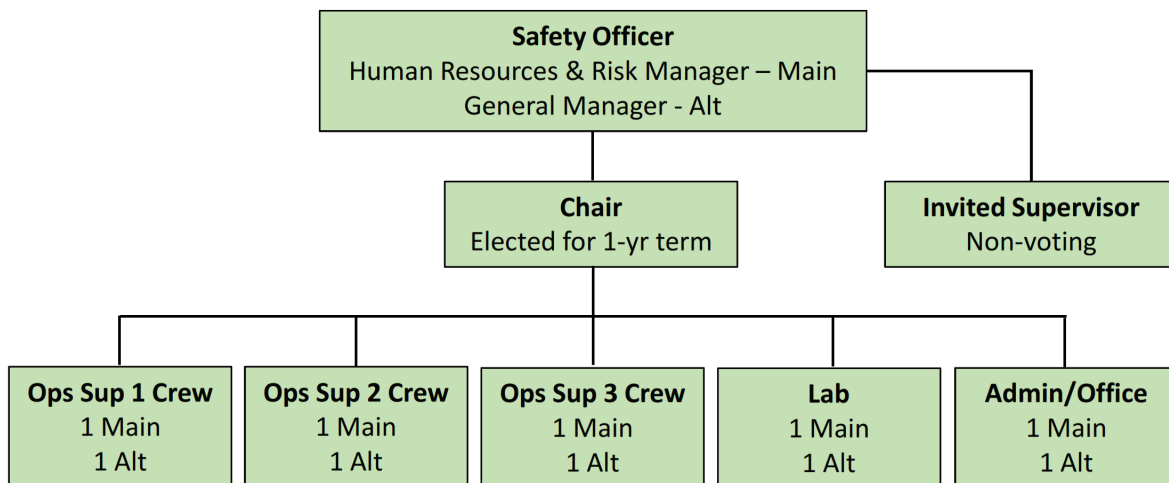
Safety Officer
Human Resources & Risk Manager – Main
General Manager - Alt

Chair
Elected for 1-yr term

Invited Supervisor
Non-voting

Ops Sup 1 Crew
1 Main
1 Alt

Ops Sup 2 Crew
1 Main
1 Alt

Ops Sup 3 Crew
1 Main
1 Alt

Lab
1 Main
1 Alt

Admin/Office
1 Main
1 Alt